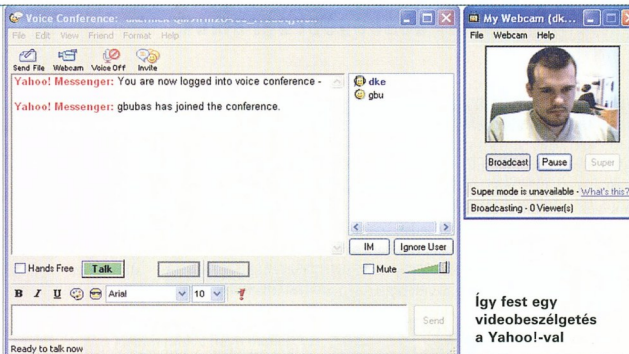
Voice Conference: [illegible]

File Edit View Friend Format Help

Send File Webcam Voice Off Invite

Yahoo! Messenger: You are now logged into voice conference -

Yahoo! Messenger: gbubas has joined the conference.

dke
gbu

IM Ignore User

Hands Free Talk

Mute

B I U Arial 10

Send

Ready to talk now

My Webcam (dk...

File Webcam Help

Broadcast Pause Super

Super mode is unavailable - What's this?

Broadcasting - 0 Viewer(s)

Így fest egy videobeszélgetés a Yahoo!-val